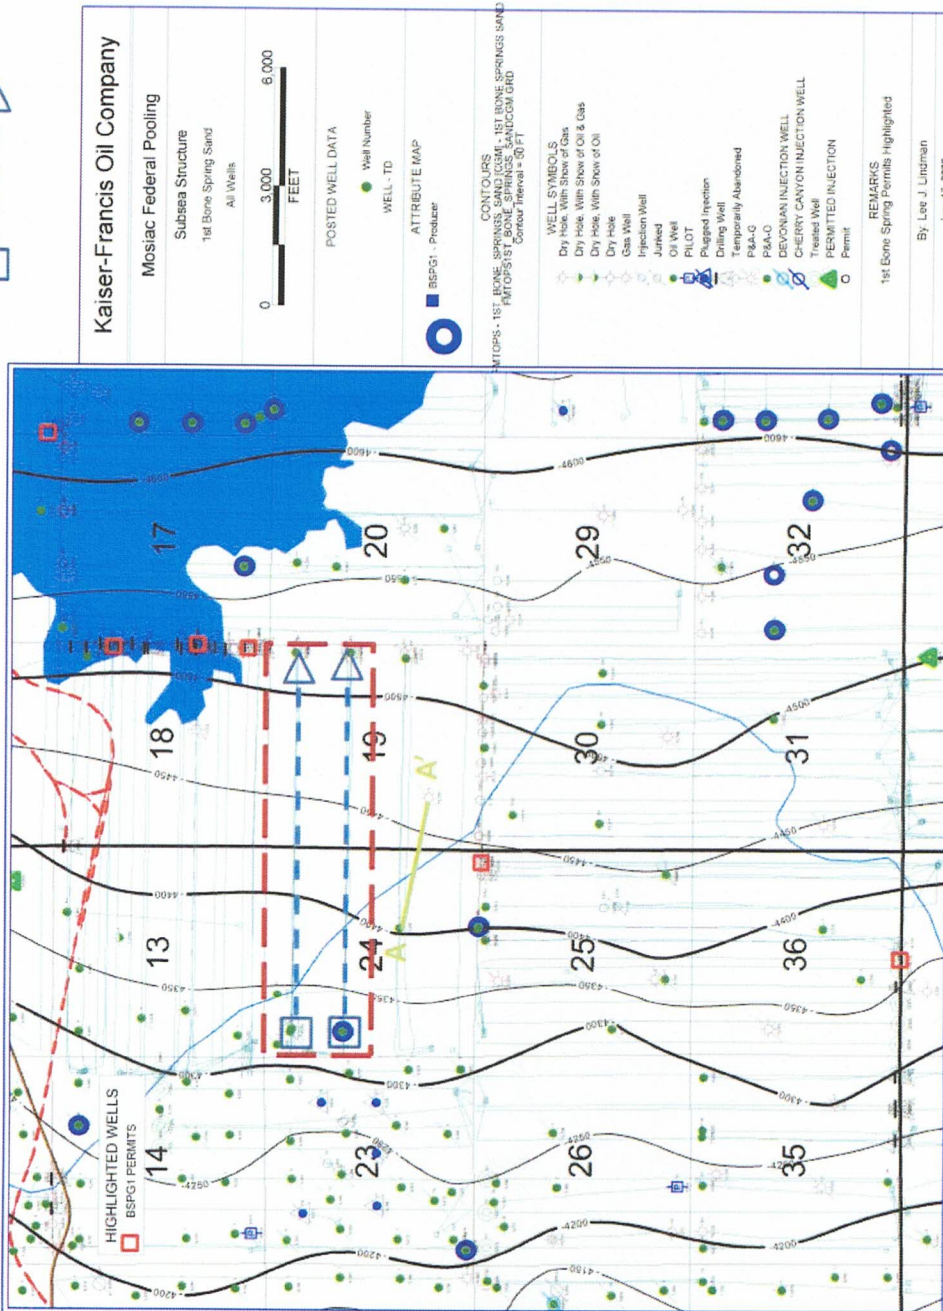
Kaiser-Francis Oil Company

Mosiac Federal Pooling

Subsea Structure

1st Bone Spring Sand

All Wells

0 3,000 6,000
FEET

POSTED WELL DATA

Well Number

WELL - TD

ATTRIBUTE MAP

BSPG1 - Producer

CONTOURS
FMTOPS - 1ST_BONE_SPRINGS_SAND [CSM] - 1ST BONE SPRINGS SAND
FMTOPS1ST_BONE_SPRINGS_SANDCGM.GRD
Contour Interval = 50 FT

WELL SYMBOLS
Dry Hole, With Show of Gas
Dry Hole, With Show of Oil & Gas
Dry Hole, With Show of Oil
Dry Hole
Gas Well
Injection Well
Junked
Oil Well
PILOT
Plugged Injection
Drilling Well
Temporarily Abandoned
P&A-G
P&A-O
DEVONIAN INJECTION WELL
CHERRY CANYON INJECTION WELL
Treated Well
PERMITTED INJECTION
Permit

REMARKS
1st Bone Spring Permits Highlighted

By: Lee J. Lindman

HIGHLIGHTED WELLS
BSPG1 PERMITS

14 13 18 17 23 24 19 20 26 25 30 29 35 36 31 32

A A'

-4200 -4250 -4300 -4350 -4400 -4450 -4500 -4550 -4600 -4150